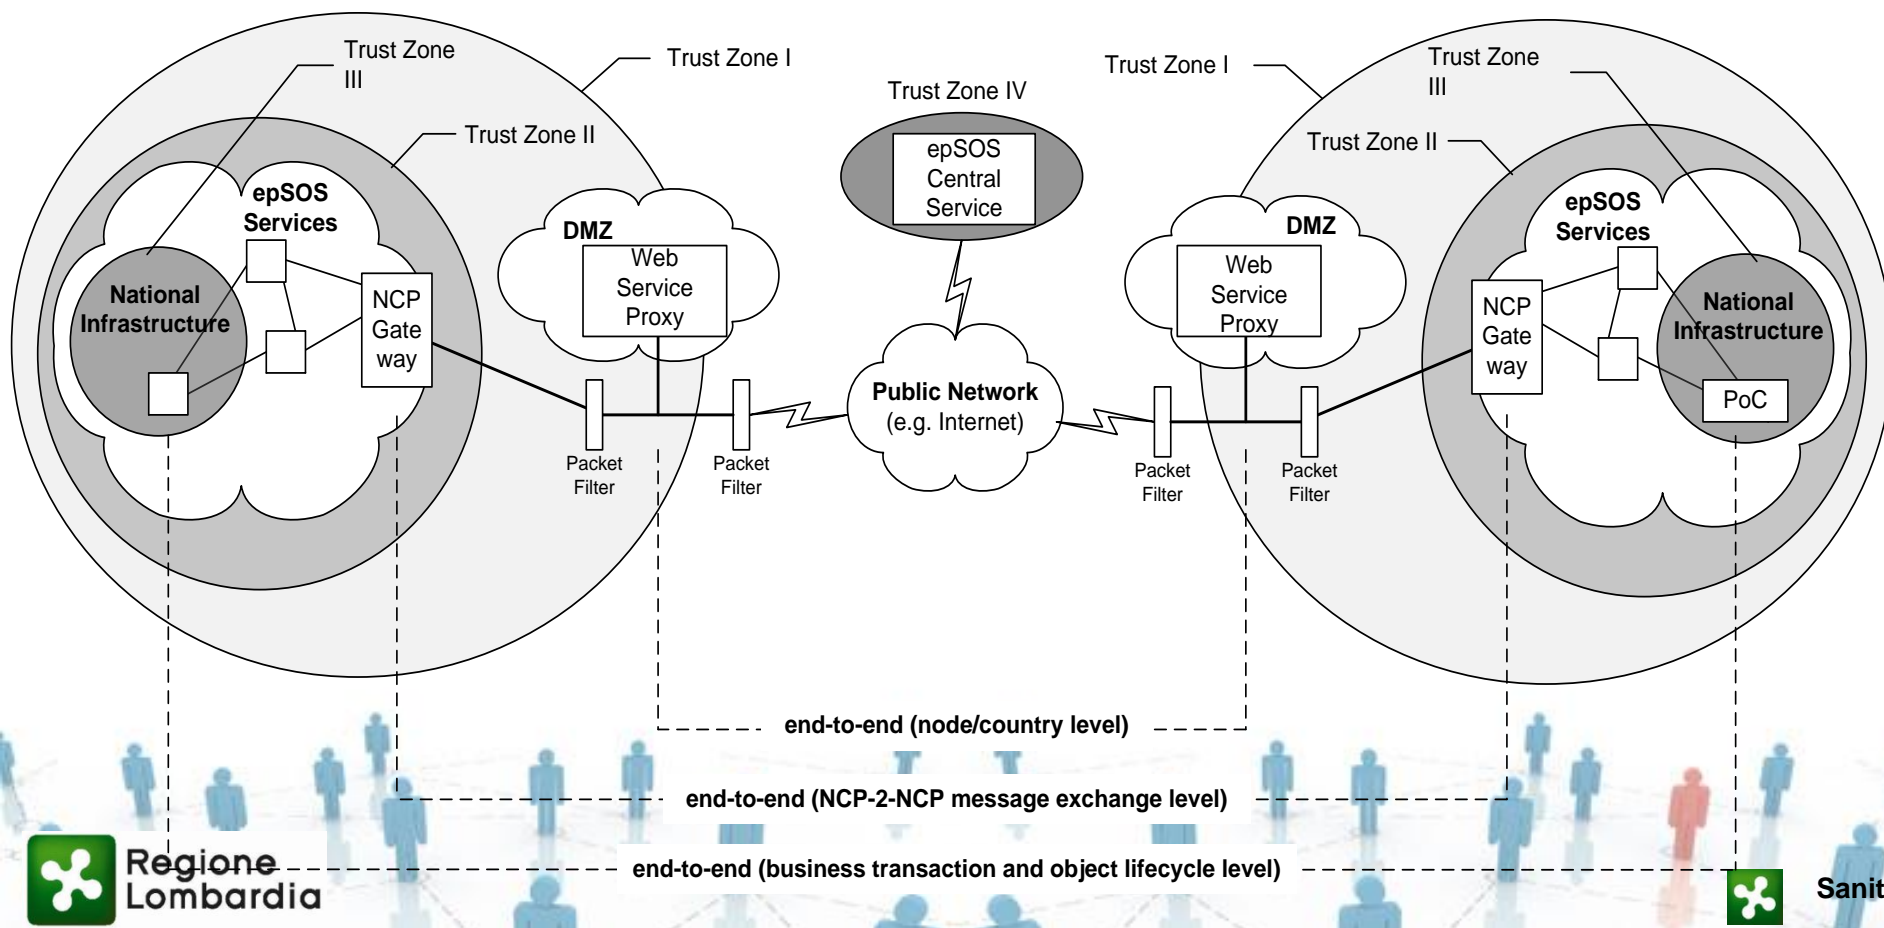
Trust Zone III

Trust Zone I

Trust Zone II

epSOS Services

National Infrastructure

NCP Gate way

DMZ

Web Service Proxy

Packet Filter

Packet Filter

Trust Zone IV

epSOS Central Service

Public Network (e.g. Internet)

Trust Zone I

Trust Zone III

Trust Zone II

DMZ

Web Service Proxy

Packet Filter

Packet Filter

epSOS Services

NCP Gate way

National Infrastructure

PoC

end-to-end (node/country level)

end-to-end (NCP-2-NCP message exchange level)

end-to-end (business transaction and object lifecycle level)

Regione Lombardia

Sanit